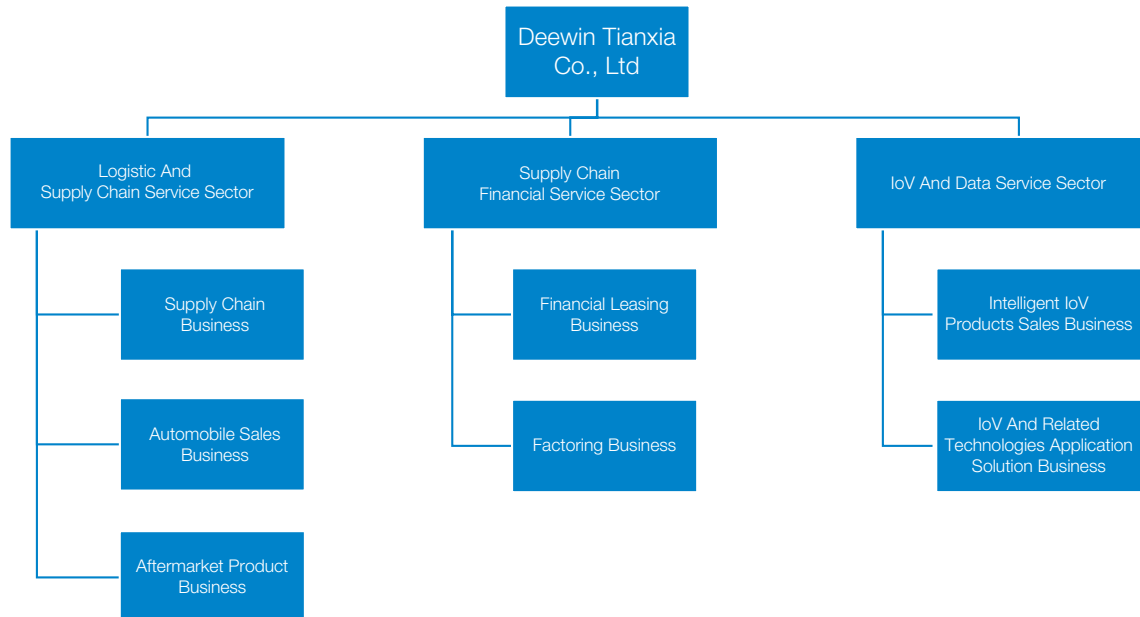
Deewin Tianxia Co., Ltd

Logistic And Supply Chain Service Sector

Supply Chain Business

Automobile Sales Business

Aftermarket Product Business

Supply Chain Financial Service Sector

Financial Leasing Business

Factoring Business

IoV And Data Service Sector

Intelligent IoV Products Sales Business

IoV And Related Technologies Application Solution Business